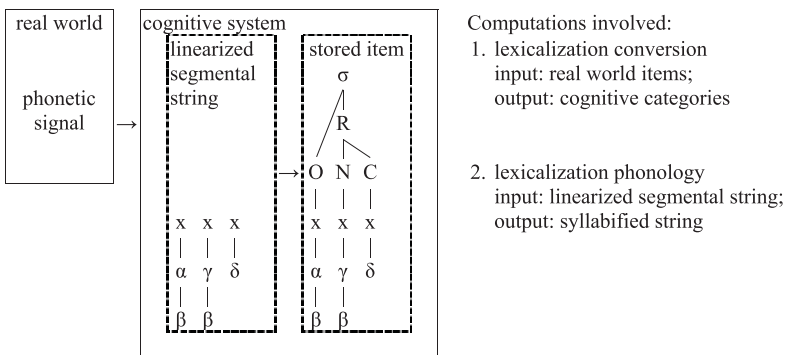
real world

phonetic signal

cognitive system

linearized segmental string

x x x
α γ δ
β β

stored item

σ
R
O N C
x x x
α γ δ
β β

Computations involved:
1. lexicalization conversion
input: real world items;
output: cognitive categories

2. lexicalization phonology
input: linearized segmental string;
output: syllabified string